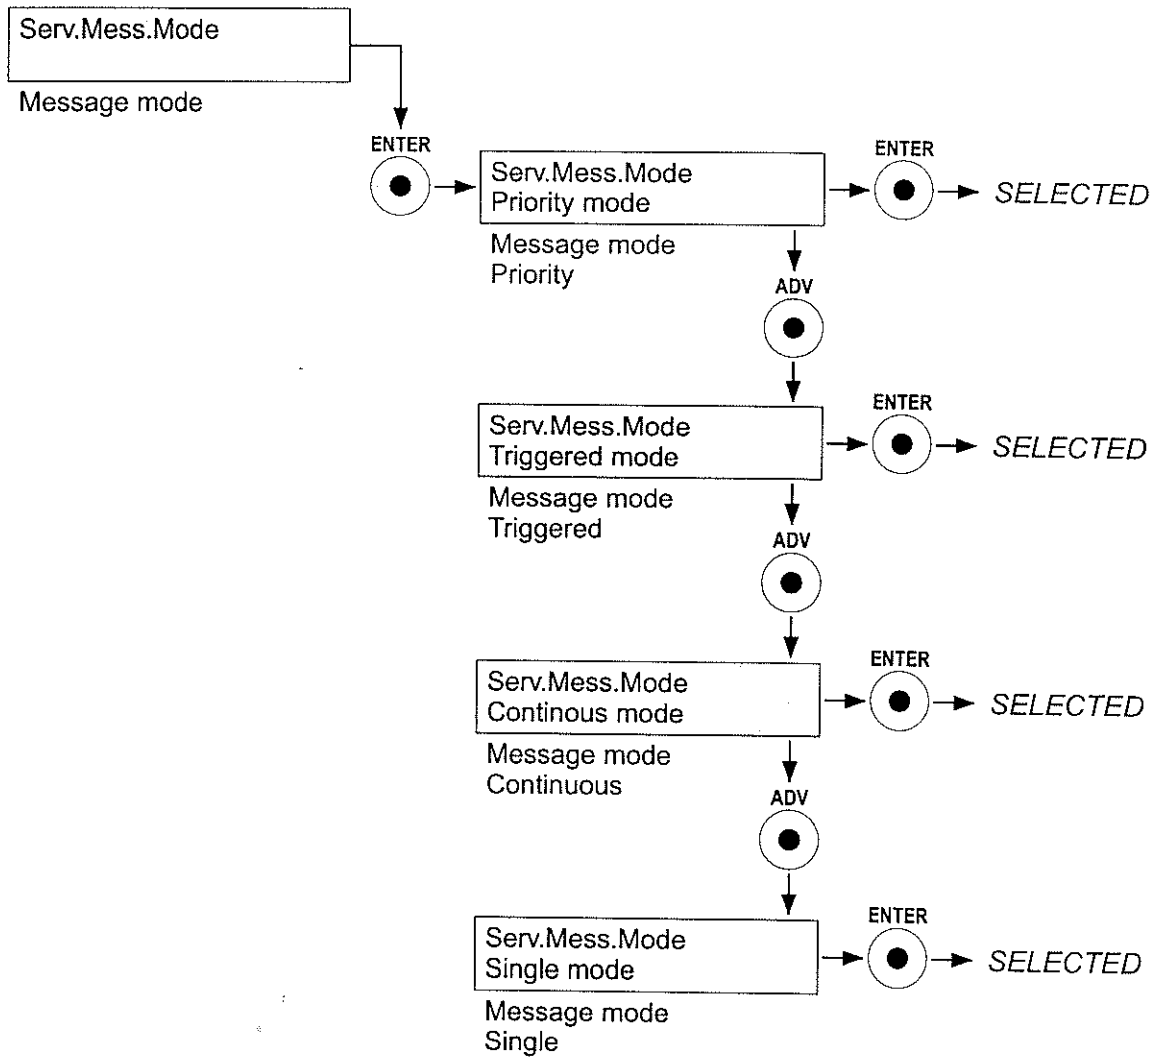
Serv.Mess.Mode

Message mode

ENTER

Serv.Mess.Mode
Priority mode

ENTER

SELECTED

Message mode
Priority

ADV

Serv.Mess.Mode
Triggered mode

ENTER

SELECTED

Message mode
Triggered

ADV

Serv.Mess.Mode
Continous mode

ENTER

SELECTED

Message mode
Continuous

ADV

Serv.Mess.Mode
Single mode

ENTER

SELECTED

Message mode
Single